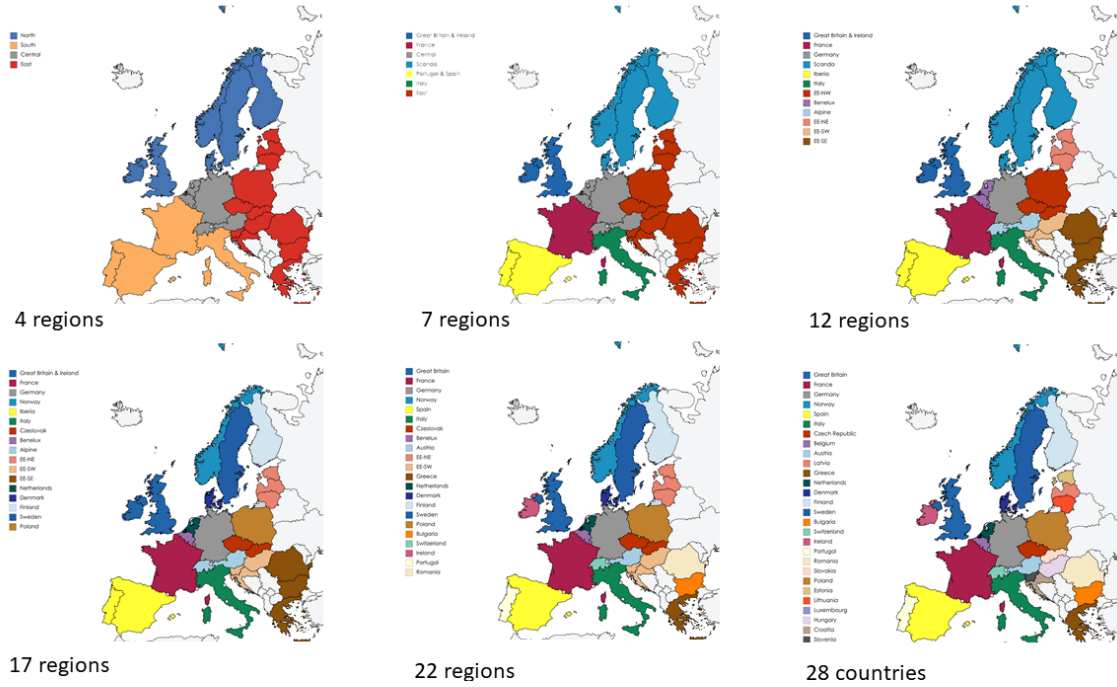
North
South
Central
East

4 regions

Great Britain & Ireland
France
Central
Scandia
Portugal & Spain
Italy
East

7 regions

Great Britain & Ireland
France
Germany
Scanda
Iberia
Italy
EE-NW
Benelux
Alpine
EE-NE
EE-SW
EE-SE

12 regions

Great Britain & Ireland
France
Germany
Norway
Iberia
Italy
Czslovak
Benelux
Alpine
EE-NE
EE-SW
EE-SE
Netherlands
Denmark
Finland
Sweden
Poland

17 regions

Great Britain
France
Germany
Norway
Spain
Italy
Czslovak
Benelux
Austria
EE-NE
EE-SW
Greece
Netherlands
Denmark
Finland
Sweden
Poland
Bulgaria
Switzerland
Ireland
Portugal
Romania

22 regions

Great Britain
France
Germany
Norway
Spain
Italy
Czech Republic
Belgium
Austria
Latvia
Greece
Netherlands
Denmark
Finland
Sweden
Bulgaria
Switzerland
Ireland
Portugal
Romania
Slovakia
Poland
Estonia
Lithuania
Luxembourg
Hungary
Croatia
Slovenia

28 countries